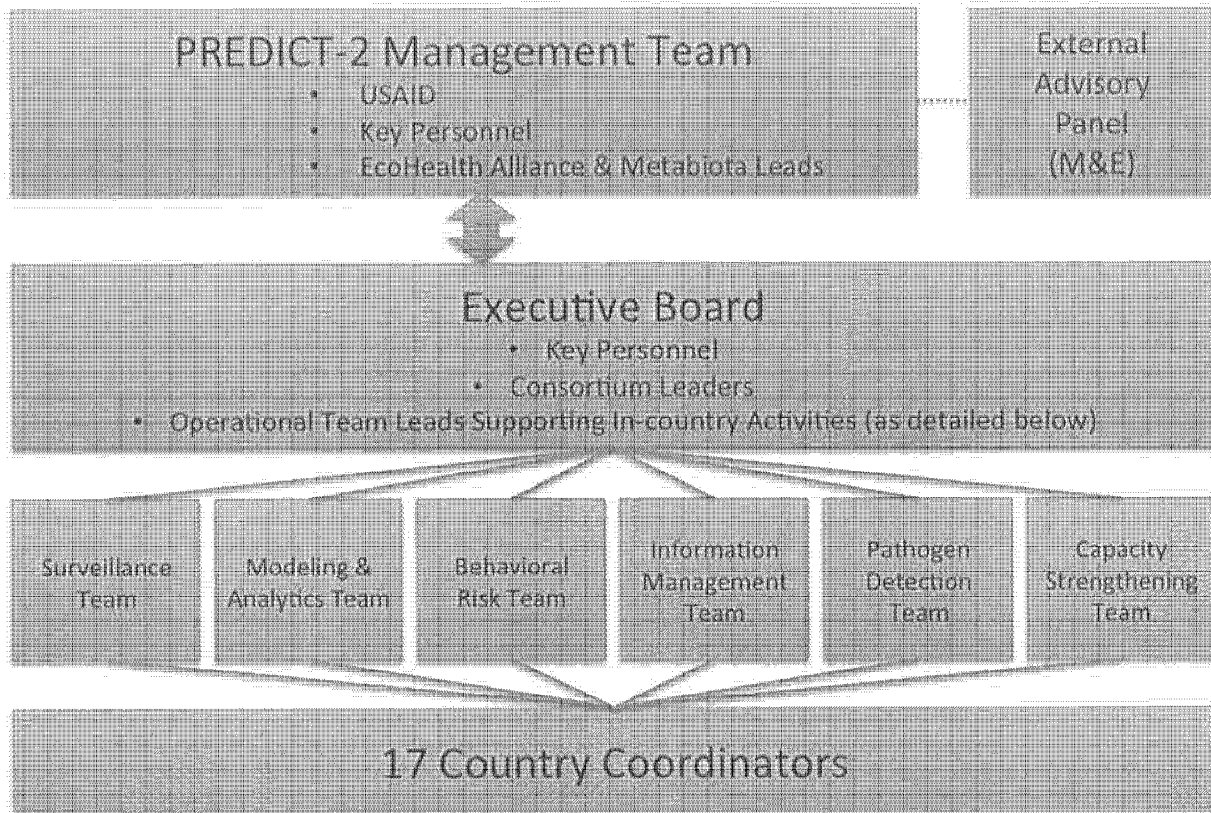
PREDICT-2 Management Team

- USAID
- Key Personnel
- EcoHealth Alliance & Metabiota Leads

External Advisory Panel (M&E)

Executive Board

- Key Personnel
- Consortium Leaders
- Operational Team Leads Supporting In-country Activities (as detailed below)

Surveillance Team

Modeling & Analytics Team

Behavioral Risk Team

Information Management Team

Pathogen Detection Team

Capacity Strengthening Team

17 Country Coordinators